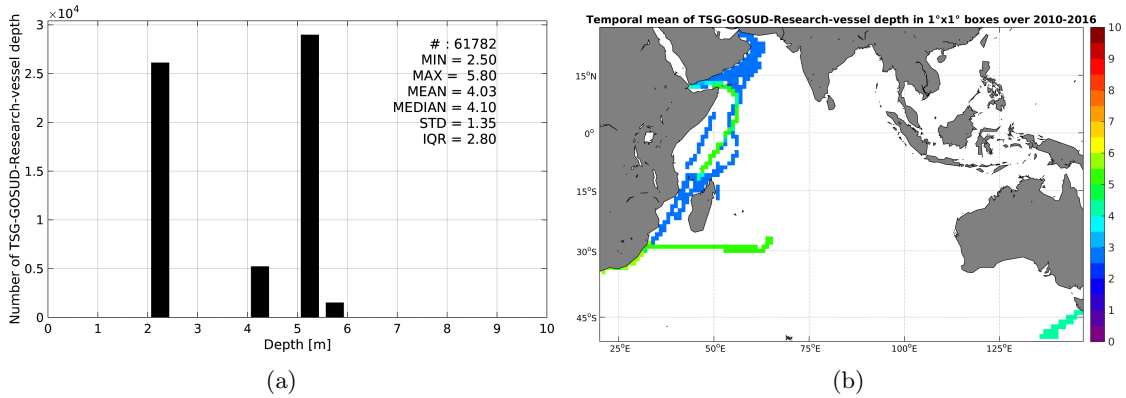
$\times10^4$

Number of TSG-GOSUD-Research-vessel depth

3
2.5
2
1.5
1
0.5
0

# : 61782
MIN = 2.50
MAX = 5.80
MEAN = 4.03
MEDIAN = 4.10
STD = 1.35
IQR = 2.80

0 1 2 3 4 5 6 7 8 9 10
Depth [m]

(a)

Temporal mean of TSG-GOSUD-Research-vessel depth in 1°x1° boxes over 2010-2016

15°N
0°
15°S
30°S
45°S

25°E 50°E 75°E 100°E 125°E

10
9
8
7
6
5
4
3
2
1
0

(b)